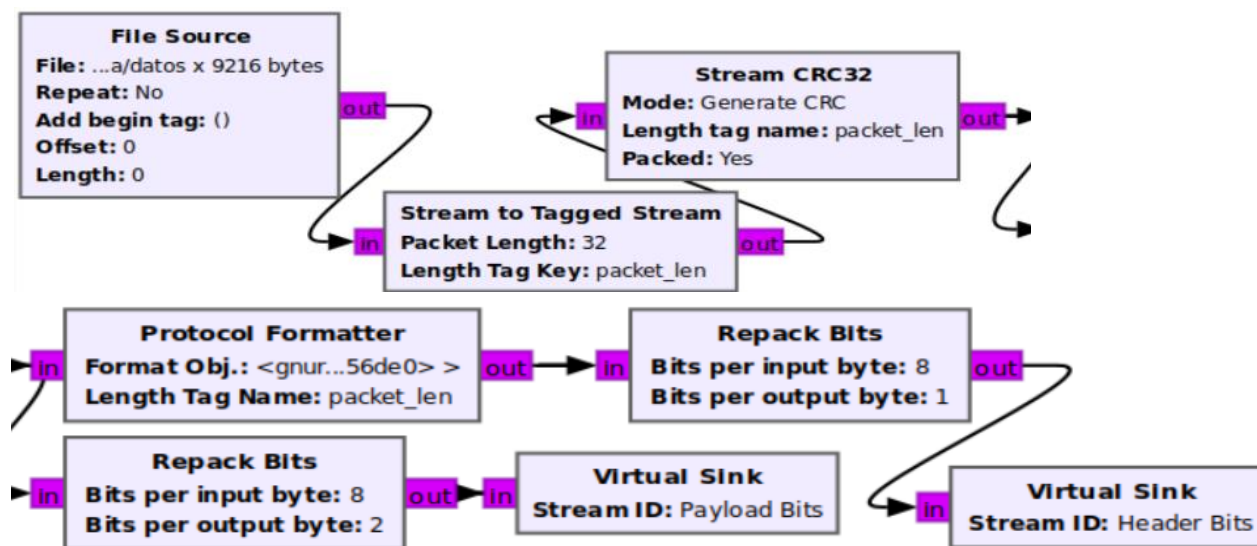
File Source
File: ...a/datos x 9216 bytes
Repeat: No
Add begin tag: ()
Offset: 0
Length: 0

out

in

Stream CRC32
Mode: Generate CRC
Length tag name: packet_len
Packed: Yes

out

in

Stream to Tagged Stream
Packet Length: 32
Length Tag Key: packet_len

out

in

Protocol Formatter
Format Obj.: <gnur...56de0> >
Length Tag Name: packet_len

out

in

Repack Bits
Bits per input byte: 8
Bits per output byte: 1

out

in

Repack Bits
Bits per input byte: 8
Bits per output byte: 2

out

in

Virtual Sink
Stream ID: Payload Bits

in

Virtual Sink
Stream ID: Header Bits